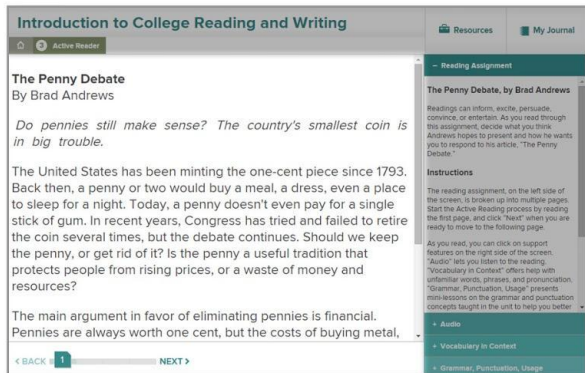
Introduction to College Reading and Writing

3 Active Reader

Resources

My Journal

The Penny Debate
By Brad Andrews

Do pennies still make sense? The country's smallest coin is in big trouble.

The United States has been minting the one-cent piece since 1793. Back then, a penny or two would buy a meal, a dress, even a place to sleep for a night. Today, a penny doesn't even pay for a single stick of gum. In recent years, Congress has tried and failed to retire the coin several times, but the debate continues. Should we keep the penny, or get rid of it? Is the penny a useful tradition that protects people from rising prices, or a waste of money and resources?

The main argument in favor of eliminating pennies is financial. Pennies are always worth one cent, but the costs of buying metal,

< BACK 1 NEXT >

– Reading Assignment

The Penny Debate, by Brad Andrews

Readings can inform, excite, persuade, convince, or entertain. As you read through this assignment, decide what you think Andrews hopes to present and how he wants you to respond to his article, "The Penny Debate."

Instructions

The reading assignment, on the left side of the screen, is broken up into multiple pages. Start the Active Reading process by reading the first page, and click "Next" when you are ready to move to the following page.

As you read, you can click on support features on the right side of the screen. "Audio" lets you listen to the reading. "Vocabulary in Context" offers help with unfamiliar words, phrases, and pronunciation. "Grammar, Punctuation, Usage" presents mini-lessons on the grammar and punctuation concepts taught in the unit to help you better

+ Audio

+ Vocabulary in Context

+ Grammar, Punctuation, Usage